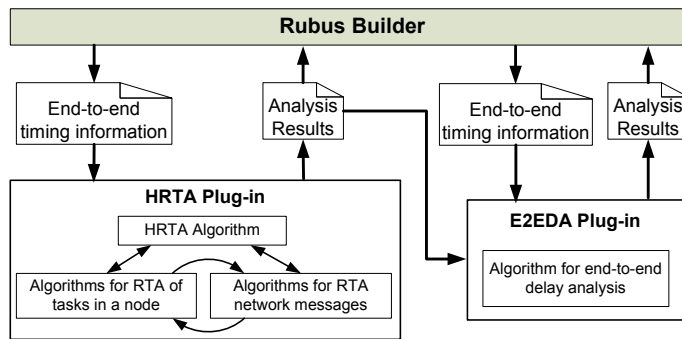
Rubus Builder

End-to-end timing information

Analysis Results

End-to-end timing information

Analysis Results

HRTA Plug-in

HRTA Algorithm

Algorithms for RTA of tasks in a node

Algorithms for RTA network messages

E2EDA Plug-in

Algorithm for end-to-end delay analysis